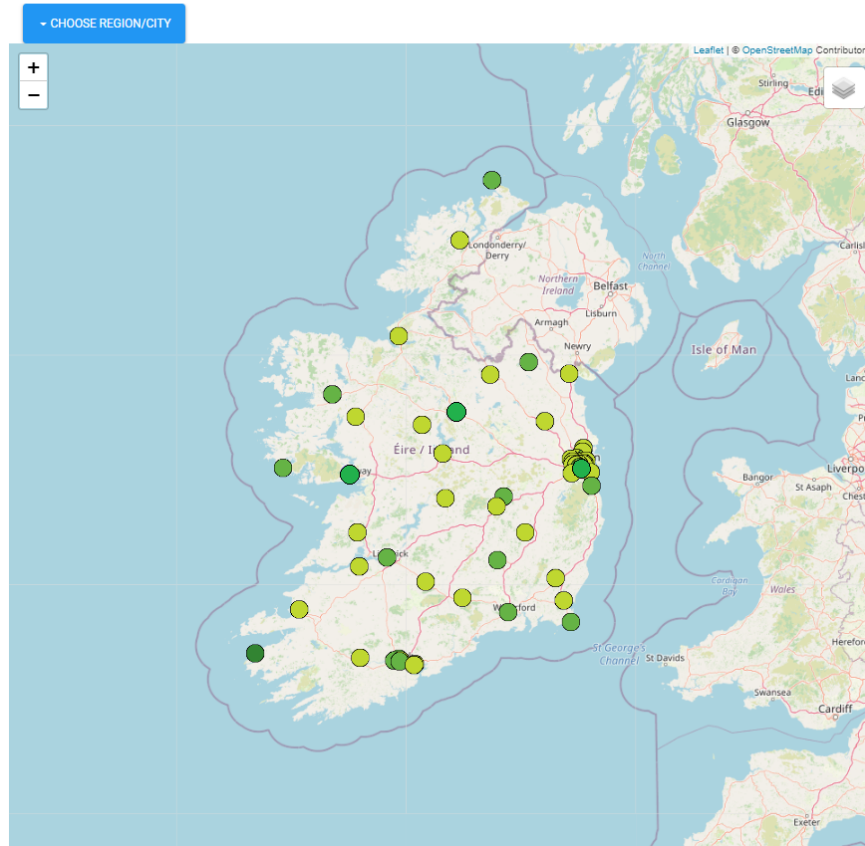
CHOOSE REGION/CITY

+
−

Leaflet | © OpenStreetMap Contributor

Stirling
Edi
Glasgow
Carlisl
Londonderry/ Derry
Northern Ireland
Belfast
North Channel
Isle of Man
Lisburn
Armagh
Newry
Lanc
Éire / Ireland
Bangor
St Asaph
Liverpo
Chest
Wales
Cardigan Bay
Waterford
St George's Channel
St Davids
Herefor
Swansea
Cardiff
Exeter